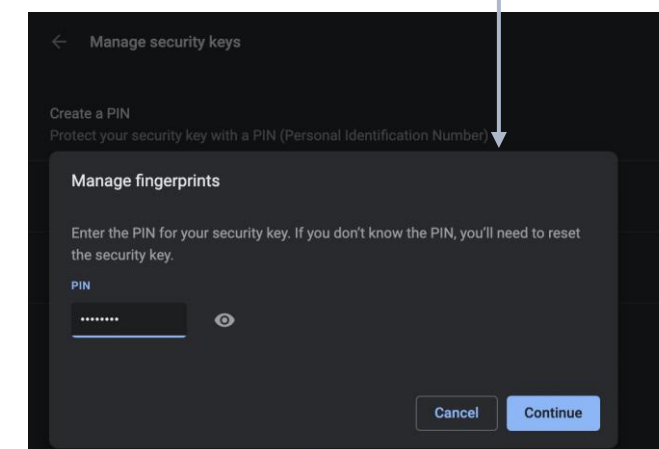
Manage security keys

Create a PIN
Protect your security key with a PIN (Personal Identification Number)

Manage fingerprints

Enter the PIN for your security key. If you don't know the PIN, you'll need to reset the security key.

PIN

•••••••••

Cancel Continue